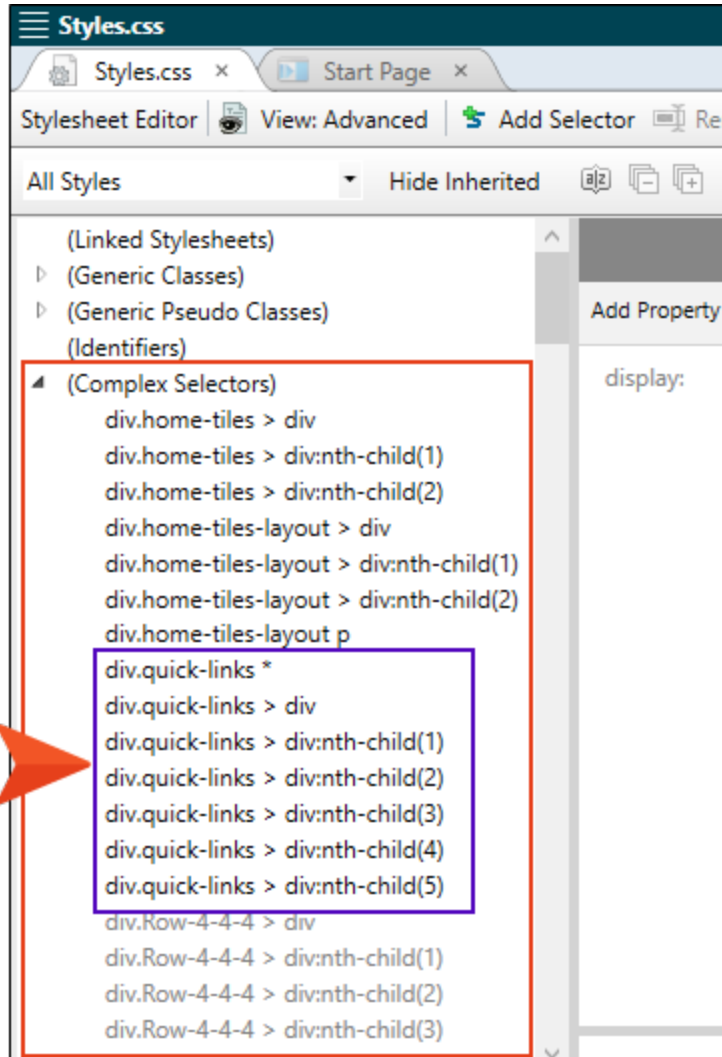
Styles.css

Styles.css ×
Start Page ×

Stylesheet Editor
View: Advanced
Add Selector
Re

All Styles
Hide Inherited

(Linked Stylesheets)
(Generic Classes)
(Generic Pseudo Classes)
(Identifiers)
(Complex Selectors)
div.home-tiles > div
div.home-tiles > div:nth-child(1)
div.home-tiles > div:nth-child(2)
div.home-tiles-layout > div
div.home-tiles-layout > div:nth-child(1)
div.home-tiles-layout > div:nth-child(2)
div.home-tiles-layout p
div.quick-links *
div.quick-links > div
div.quick-links > div:nth-child(1)
div.quick-links > div:nth-child(2)
div.quick-links > div:nth-child(3)
div.quick-links > div:nth-child(4)
div.quick-links > div:nth-child(5)
div.Row-4-4-4 > div
div.Row-4-4-4 > div:nth-child(1)
div.Row-4-4-4 > div:nth-child(2)
div.Row-4-4-4 > div:nth-child(3)

Add Property

display: